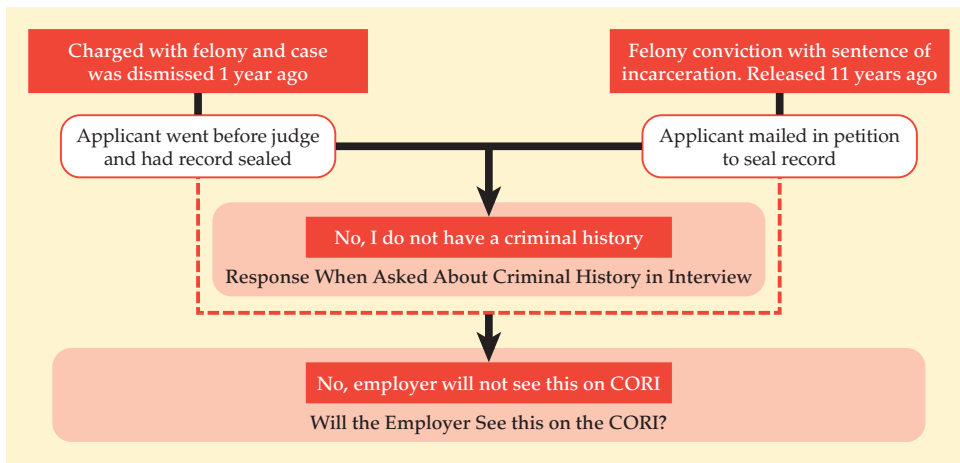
Charged with felony and case was dismissed 1 year ago

Felony conviction with sentence of incarceration. Released 11 years ago

Applicant went before judge and had record sealed

Applicant mailed in petition to seal record

No, I do not have a criminal history

Response When Asked About Criminal History in Interview

No, employer will not see this on CORI

Will the Employer See this on the CORI?